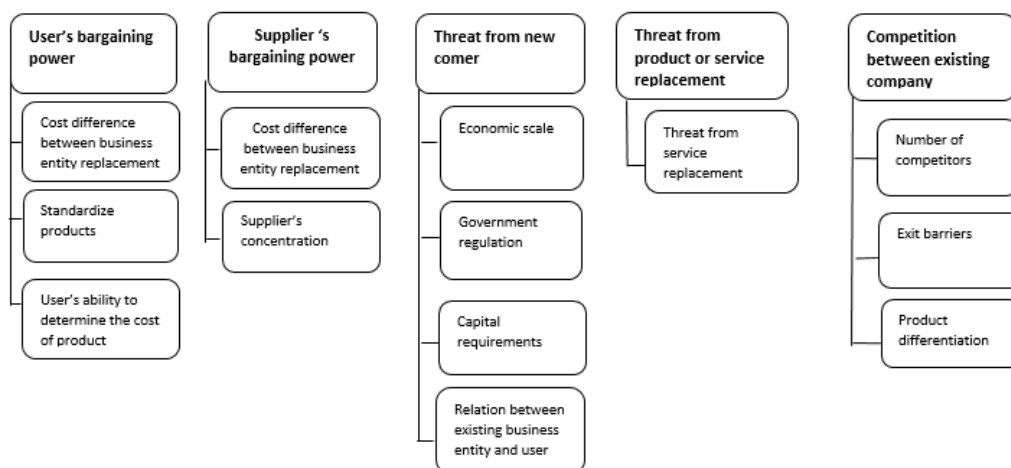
User's bargaining power

Cost difference between business entity replacement

Standardize products

User's ability to determine the cost of product

Supplier 's bargaining power

Cost difference between business entity replacement

Supplier's concentration

Threat from new comer

Economic scale

Government regulation

Capital requirements

Relation between existing business entity and user

Threat from product or service replacement

Threat from service replacement

Competition between existing company

Number of competitors

Exit barriers

Product differentiation